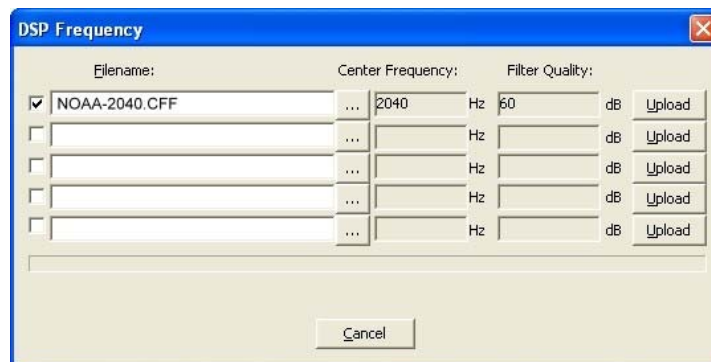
DSP Frequency

Filename: Center Frequency: Filter Quality:

| | Filename | | Center Frequency | | Filter Quality | | |
|---|---|---|---|---|---|---|---|
| ☑ | NOAA-2040.CFF | ... | 2040 | Hz | 60 | dB | Upload |
| ☐ | | ... | | Hz | | dB | Upload |
| ☐ | | ... | | Hz | | dB | Upload |
| ☐ | | ... | | Hz | | dB | Upload |
| ☐ | | ... | | Hz | | dB | Upload |

Cancel